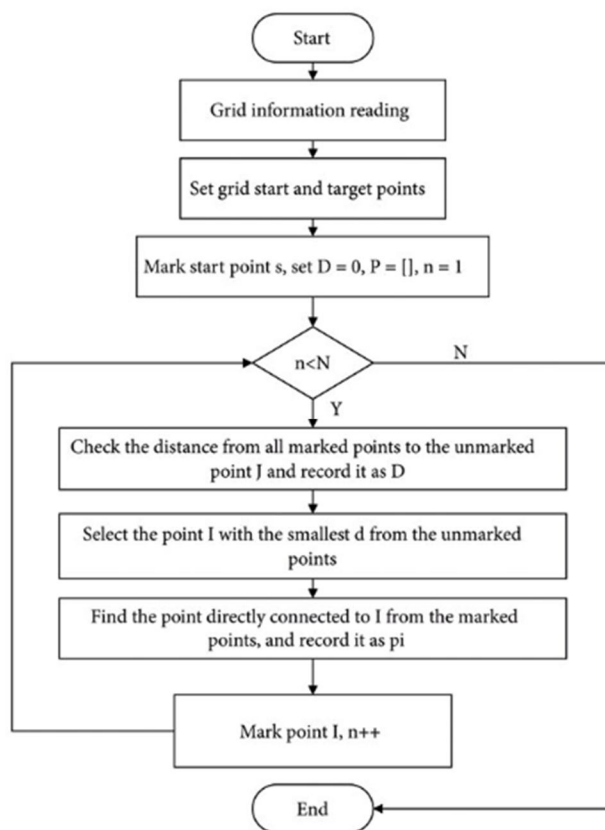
Start

Grid information reading

Set grid start and target points

Mark start point s, set D = 0, P = [], n = 1

n<N

N

Y

Check the distance from all marked points to the unmarked point J and record it as D

Select the point I with the smallest d from the unmarked points

Find the point directly connected to I from the marked points, and record it as pi

Mark point I, n++

End